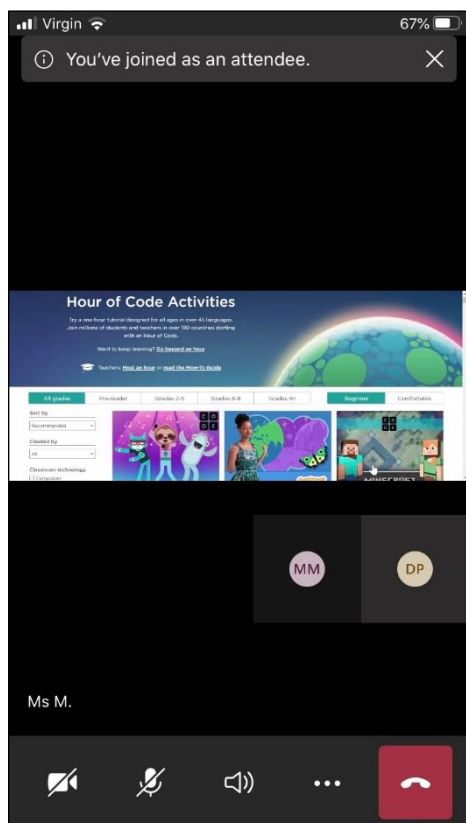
Virgin 67%

You've joined as an attendee.

Hour of Code Activities

Try a one-hour tutorial designed for all ages in over 45 languages. Join millions of students and teachers in over 180 countries starting with an Hour of Code.

Want to keep learning? Go beyond an hour

Teachers: Host an hour or read the How-To Guide

All grades Pre-reader Grades 2-5 Grades 6-8 Grades 9+ Beginner Comfortable

Sort by
Recommended
Created by
All
Classroom technology
Computers

CODE

MINECRAFT

MM

DP

Ms M.